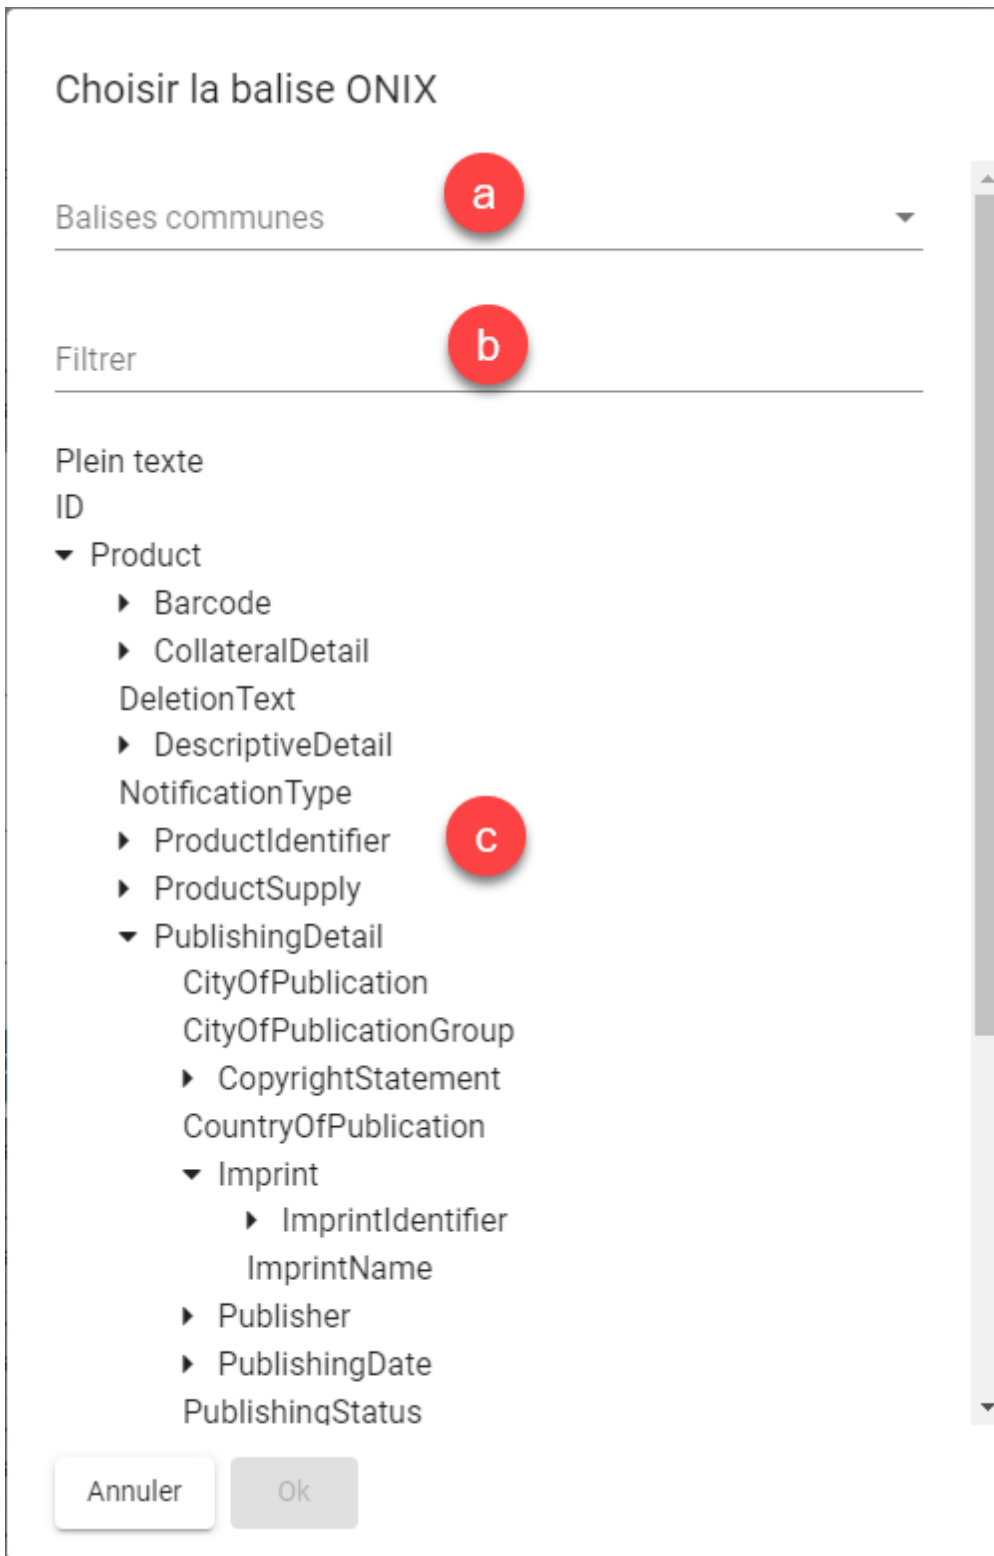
Choisir la balise ONIX

Balises communes

a

Filtrer

b

Plein texte
ID
Product
Barcode
CollateralDetail
DeletionText
DescriptiveDetail
NotificationType
ProductIdentifier
c
ProductSupply
PublishingDetail
CityOfPublication
CityOfPublicationGroup
CopyrightStatement
CountryOfPublication
Imprint
ImprintIdentifier
ImprintName
Publisher
PublishingDate
PublishingStatus

Annuler
Ok